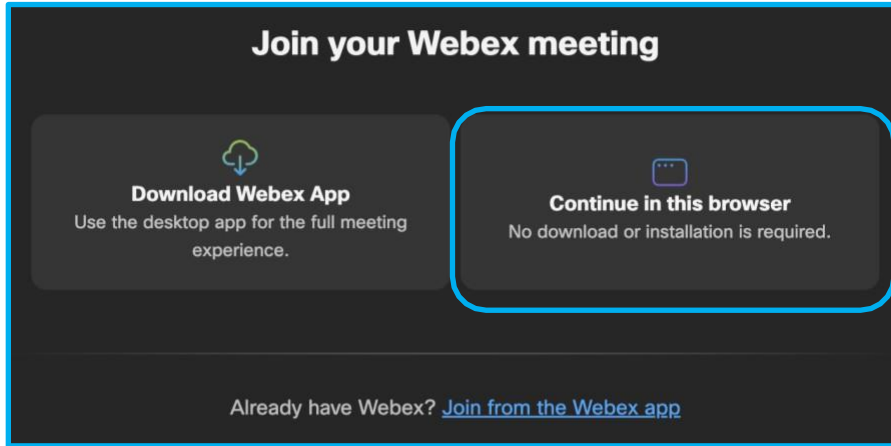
Join your Webex meeting

Download Webex App
Use the desktop app for the full meeting experience.

Continue in this browser
No download or installation is required.

Already have Webex? Join from the Webex app